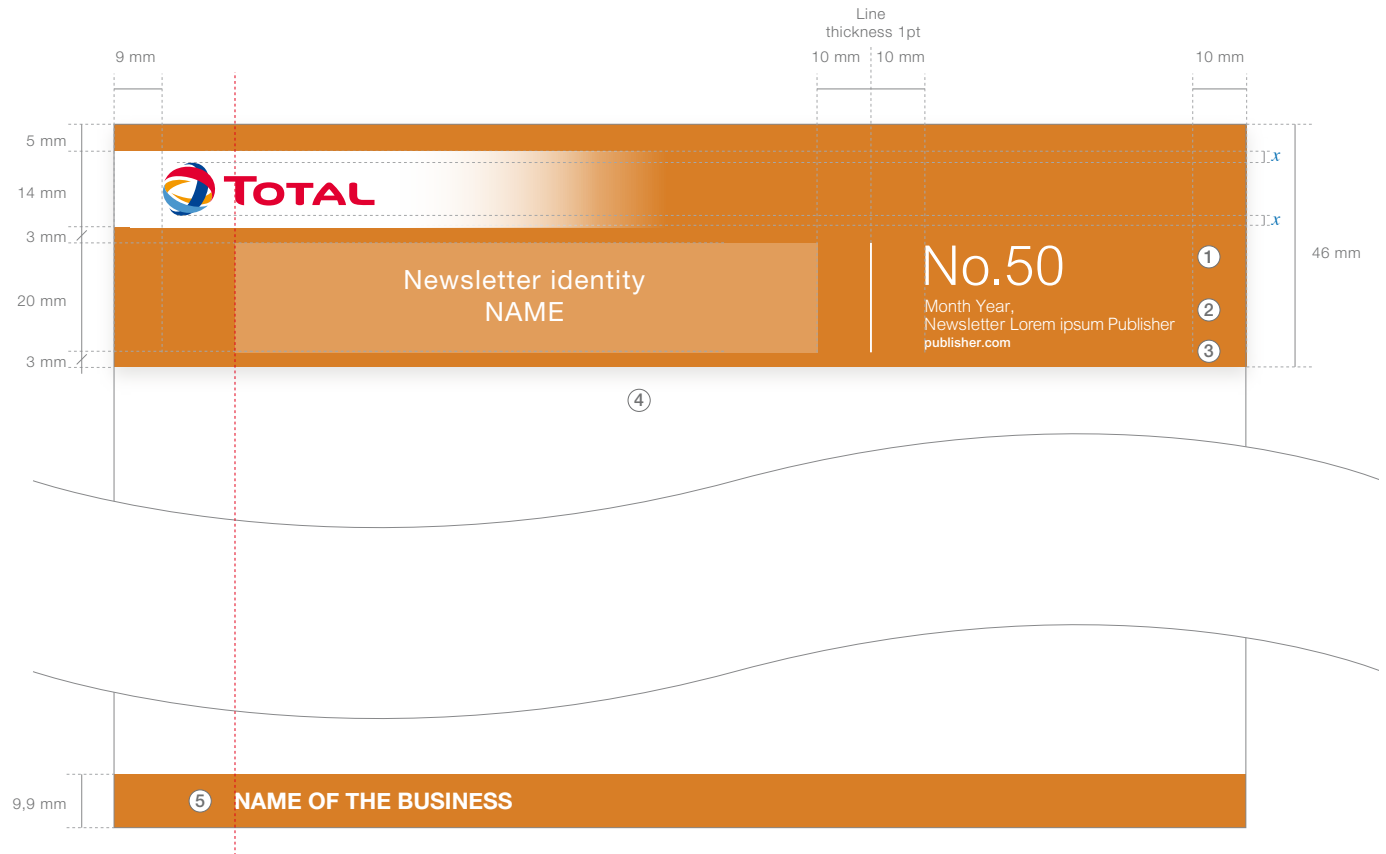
Line thickness 1pt

9 mm

10 mm

10 mm

10 mm

5 mm

14 mm

3 mm

20 mm

3 mm

46 mm

$x$

$x$

TOTAL

Newsletter identity
NAME

No.50

Month Year,
Newsletter Lorem ipsum Publisher
publisher.com

1

2

3

4

9,9 mm

5

NAME OF THE BUSINESS